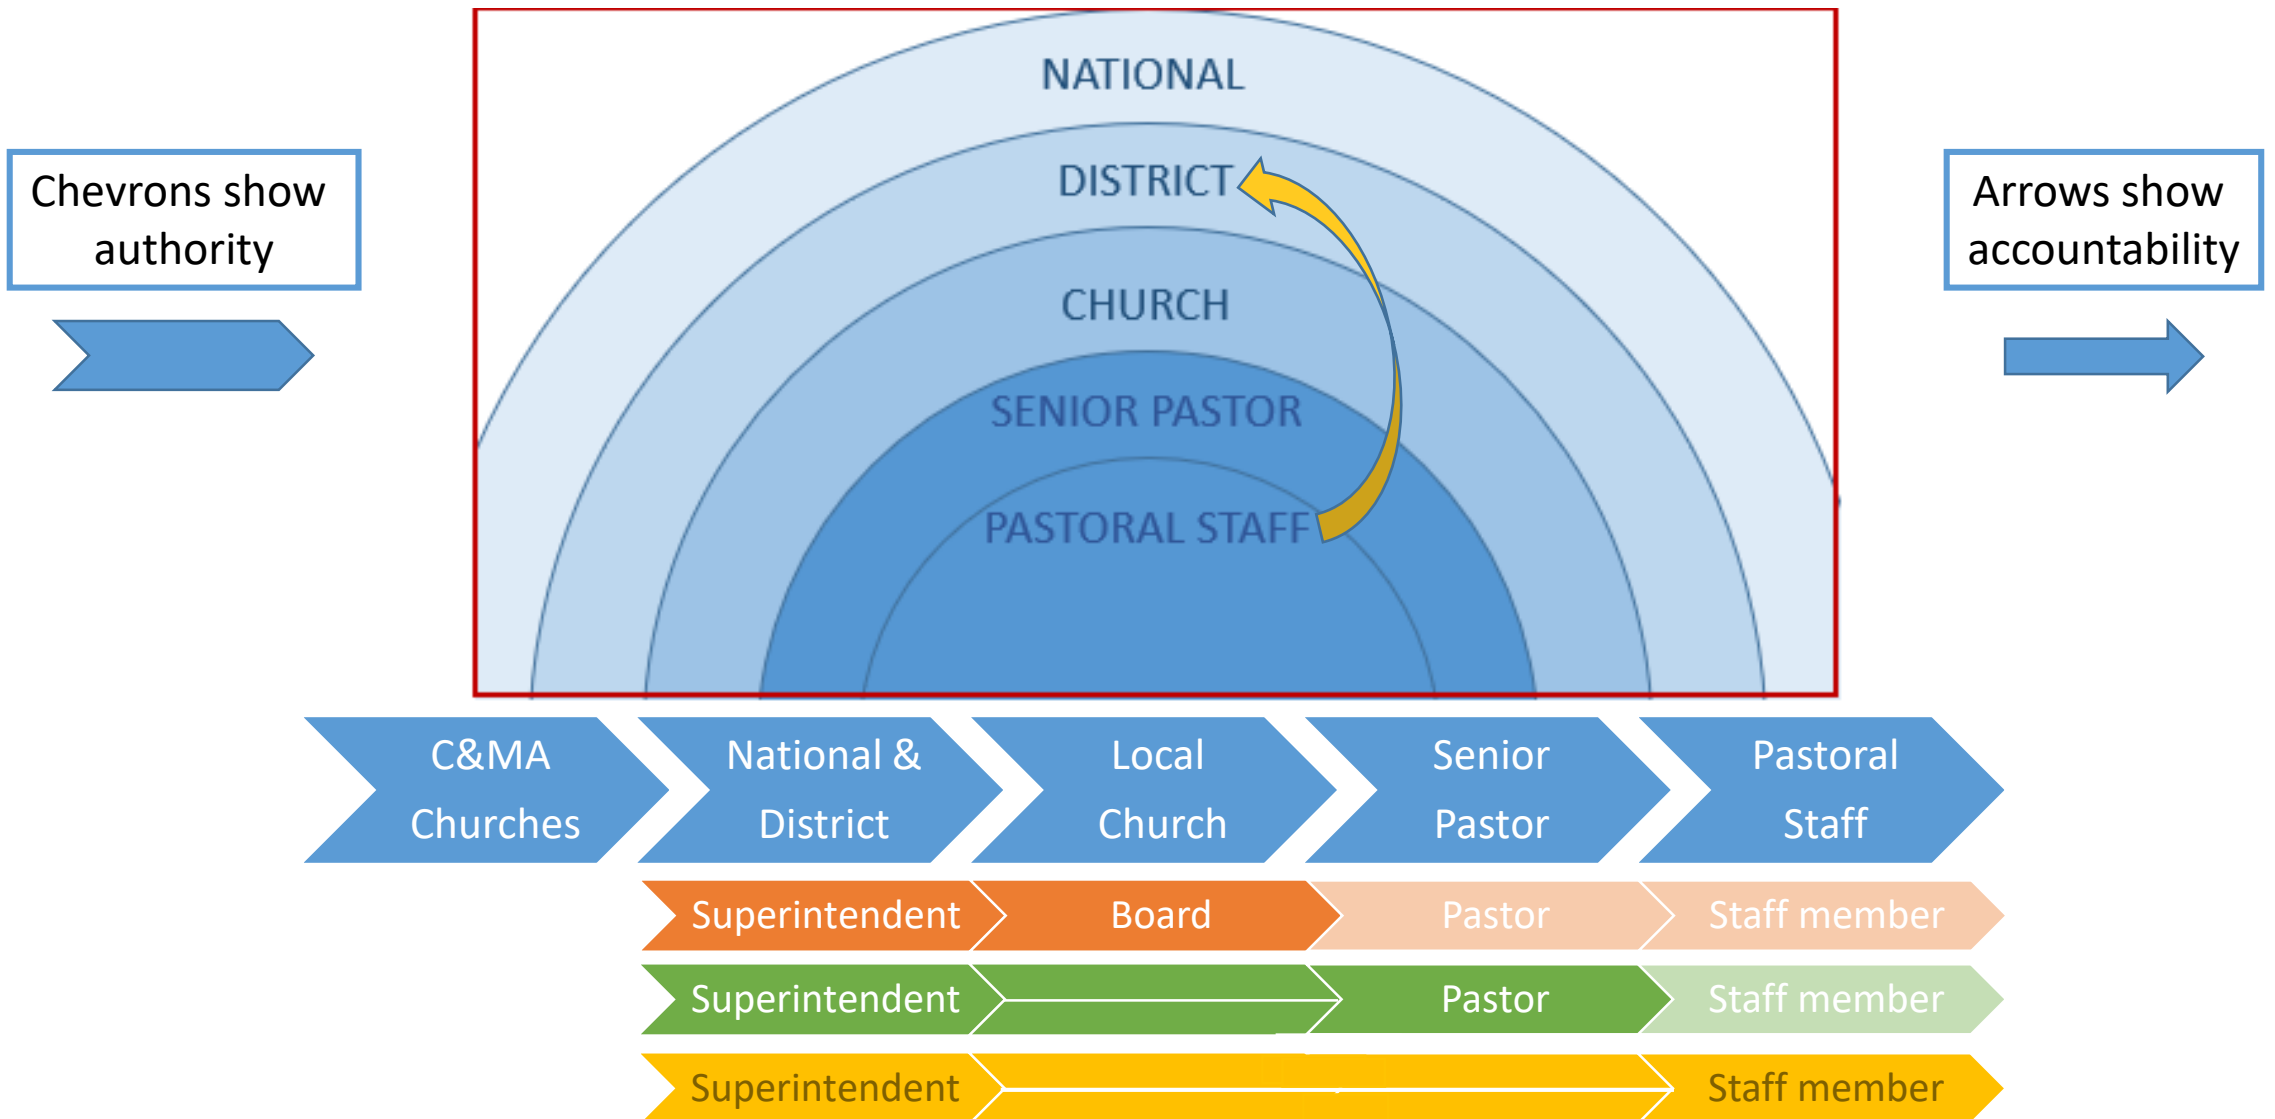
Chevrons show authority

NATIONAL

DISTRICT

CHURCH

SENIOR PASTOR

PASTORAL STAFF

Arrows show accountability

C&MA Churches

National & District

Local Church

Senior Pastor

Pastoral Staff

Superintendent

Board

Pastor

Staff member

Superintendent

Pastor

Staff member

Superintendent

Staff member